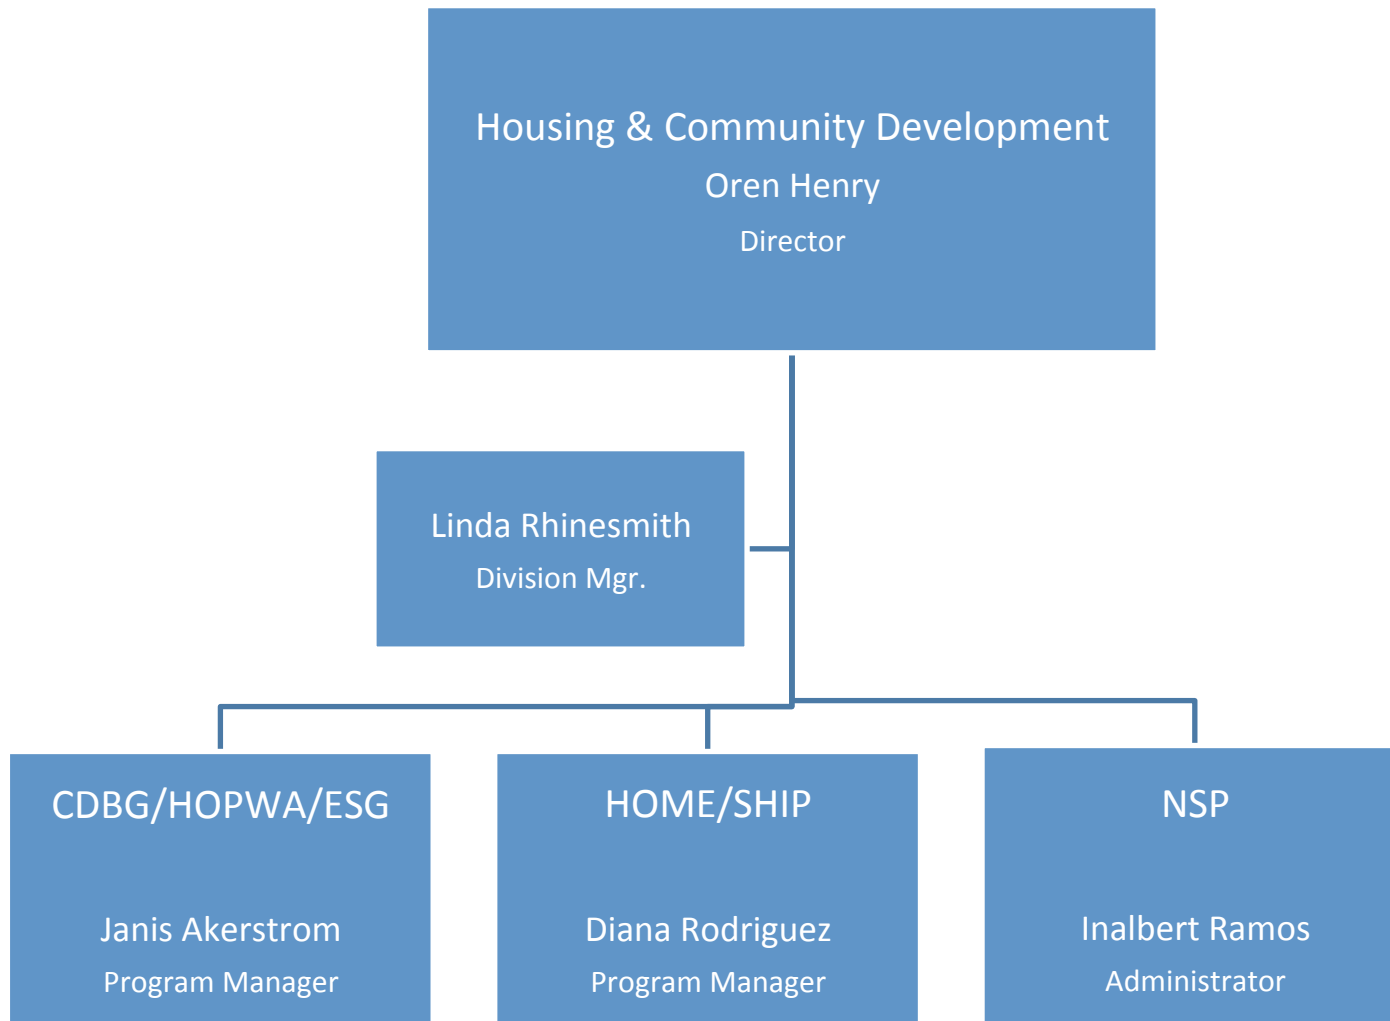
Housing & Community Development
Oren Henry
Director

Linda Rhinesmith
Division Mgr.

CDBG/HOPWA/ESG
Janis Akerstrom
Program Manager

HOME/SHIP
Diana Rodriguez
Program Manager

NSP
Inalbert Ramos
Administrator